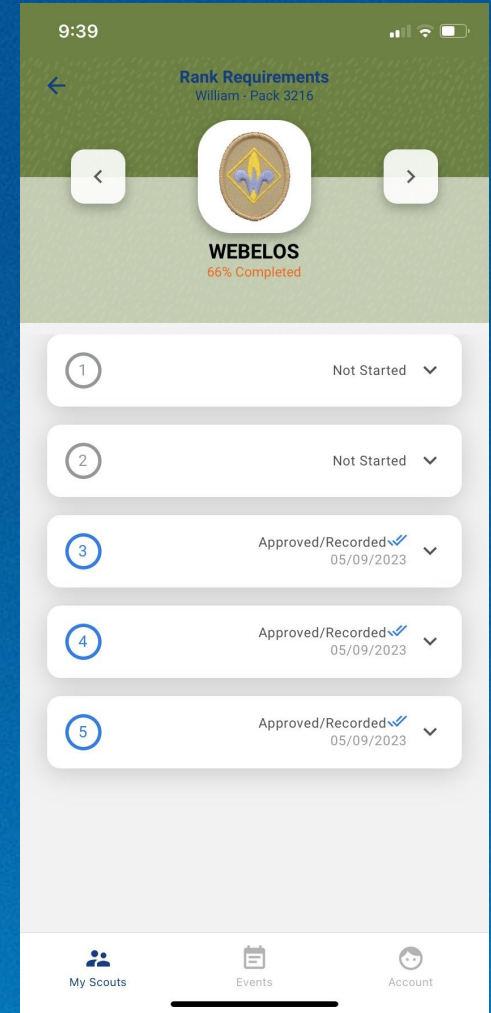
9:39

Rank Requirements
William · Pack 3216

WEBELOS
66% Completed

1 Not Started

2 Not Started

3 Approved/Recorded
05/09/2023

4 Approved/Recorded
05/09/2023

5 Approved/Recorded
05/09/2023

My Scouts Events Account